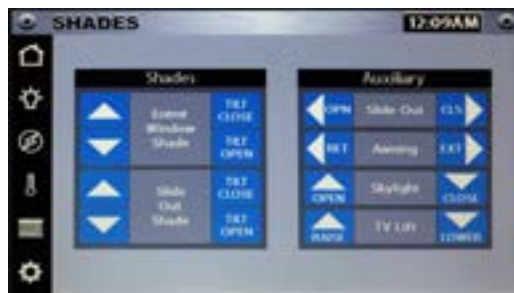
SHADES

12:09AM

Shades

Entrw Window Shade

TILT CLOSE

TILT OPEN

Slide Out Shade

TILT CLOSE

TILT OPEN

Auxiliary

OPN

Slide Out

CLS

RET

Awning

EXT

OPEN

Skylight

CLOSE

RAISE

TV Lift

LOWER